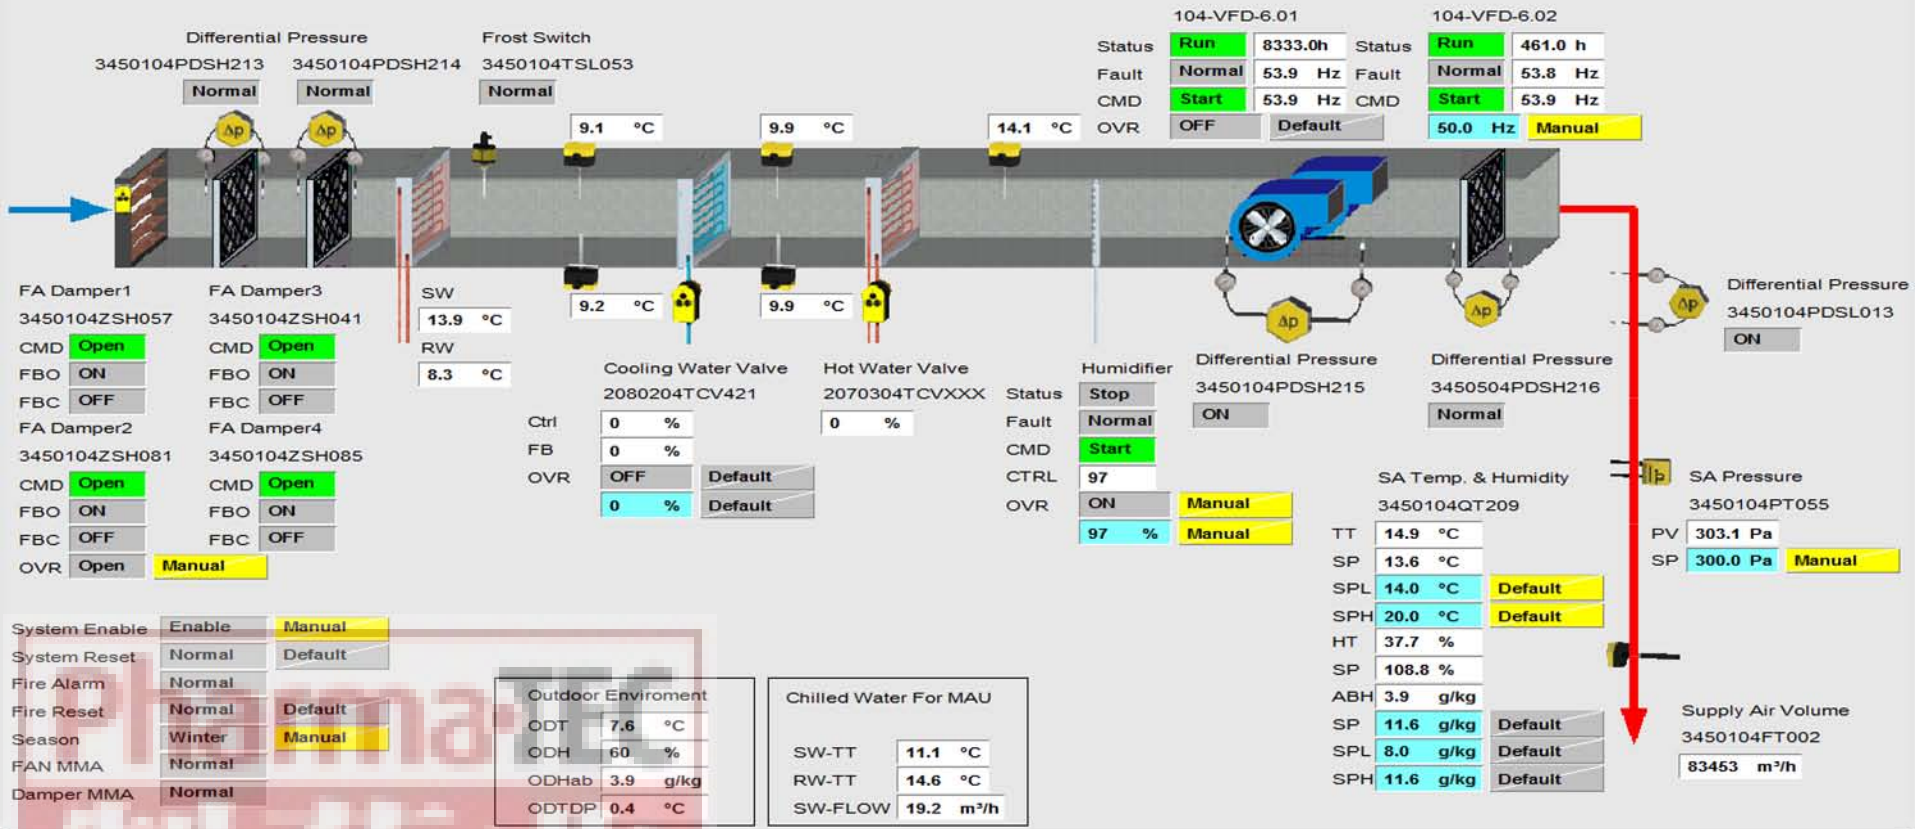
Differential Pressure
3450104PDSH213 3450104PDSH214
Normal Normal

Frost Switch
3450104TSL053
Normal

9.1 °C
9.9 °C
14.1 °C

104-VFD-6.01
Status Run 8333.0h
Fault Normal 53.9 Hz
CMD Start 53.9 Hz
OVR OFF Default

104-VFD-6.02
Status Run 461.0 h
Fault Normal 53.8 Hz
CMD Start 53.9 Hz
50.0 Hz Manual

Δp Δp

9.2 °C
9.9 °C

Δp Δp Δp

Differential Pressure
3450104PDSL013
ON

FA Damper1
3450104ZSH057
CMD Open
FBO ON
FBC OFF
FA Damper2
3450104ZSH081
CMD Open
FBO ON
FBC OFF
OVR Open Manual

FA Damper3
3450104ZSH041
CMD Open
FBO ON
FBC OFF
FA Damper4
3450104ZSH085
CMD Open
FBO ON
FBC OFF

SW
13.9 °C
RW
8.3 °C

Cooling Water Valve
2080204TCV421
Ctrl 0 %
FB 0 %
OVR OFF Default
0 % Default

Hot Water Valve
2070304TCVXXX
0 %

Humidifier
Status Stop
Fault Normal
CMD Start
CTRL 97
OVR ON Manual
97 % Manual

Differential Pressure
3450104PDSH215
ON

Differential Pressure
3450504PDSH216
Normal

SA Temp. & Humidity
3450104QT209
TT 14.9 °C
SP 13.6 °C
SPL 14.0 °C Default
SPH 20.0 °C Default
HT 37.7 %
SP 108.8 %
ABH 3.9 g/kg
SP 11.6 g/kg Default
SPL 8.0 g/kg Default
SPH 11.6 g/kg Default

SA Pressure
3450104PT055
PV 303.1 Pa
SP 300.0 Pa Manual

Supply Air Volume
3450104FT002
83453 m³/h

System Enable Enable Manual
System Reset Normal Default
Fire Alarm Normal
Fire Reset Normal Default
Season Winter Manual
FAN MMA Normal
Damper MMA Normal

Outdoor Enviroment
ODT 7.6 °C
ODH 60 %
ODHab 3.9 g/kg
ODTDP 0.4 °C

Chilled Water For MAU
SW-TT 11.1 °C
RW-TT 14.6 °C
SW-FLOW 19.2 m³/h

Pharma-TEC